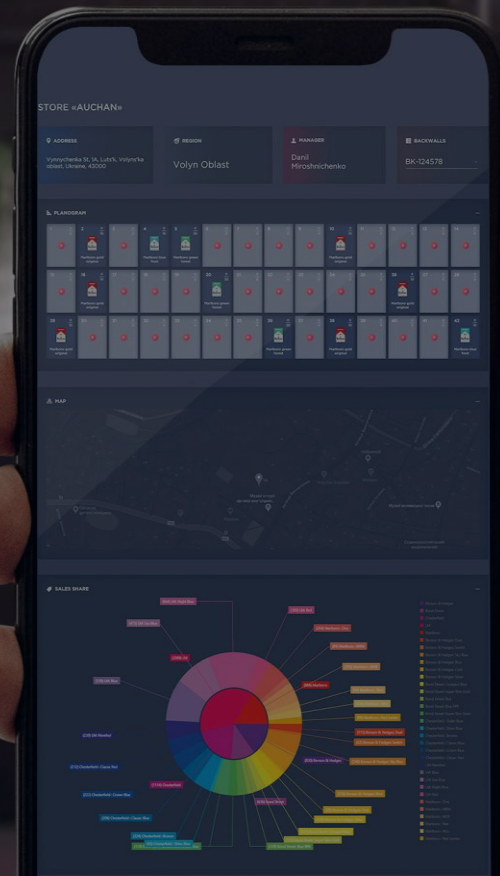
STORE «AUCHAN»

ADDRESS
Vynnychenka St, 1A, Luts'k, Volyns'ka oblast, Ukraine, 43000

REGION
Volyn Oblast

MANAGER
Danil Miroshnichenko

BACKWALLS
BK-124578

PLANOGRAM

Marlboro gold original

Marlboro fine touch

Marlboro fine touch

Marlboro gold original

Marlboro gold original

Marlboro fine touch

Marlboro gold original

Marlboro gold original

Marlboro fine touch

Marlboro gold original

Marlboro fine touch

MAP

SALES SHARE

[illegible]